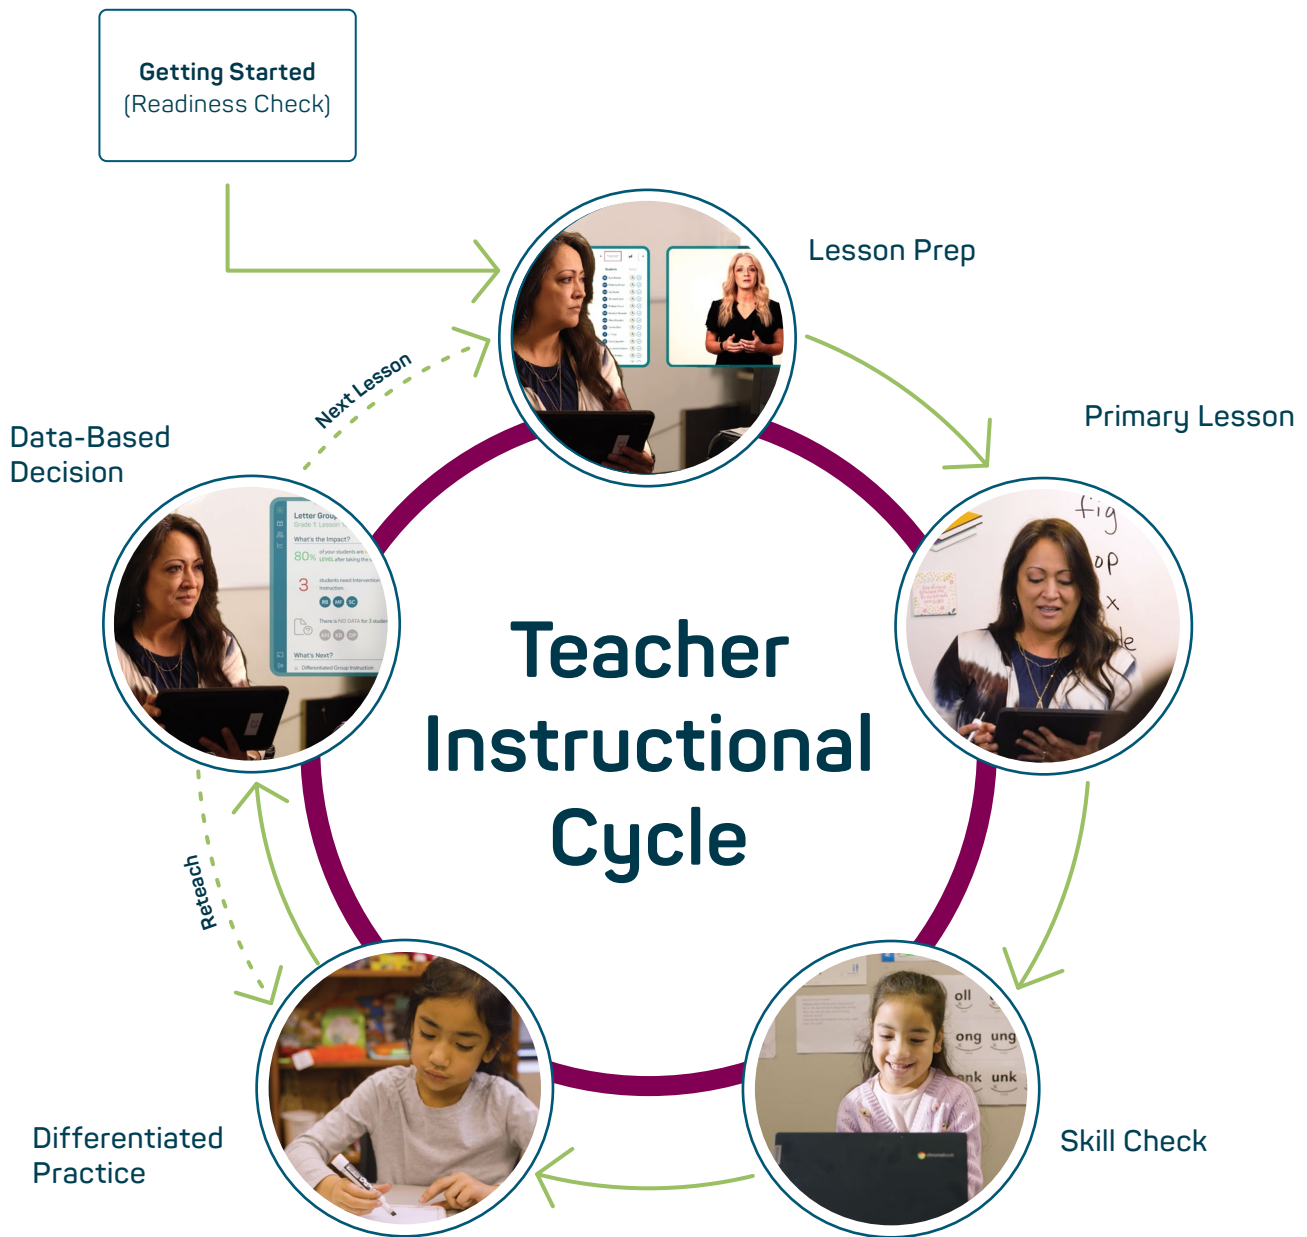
Getting Started
(Readiness Check)

Lesson Prep

Primary Lesson

Next Lesson

Data-Based Decision

Teacher Instructional Cycle

Letter Group
Grade 1 Lesson
What's the Impact?
80% of your students are LEVEL after taking the
3 students need Intervention instruction
There is NO DATA for 3 students
What's Next?
Differentiated Group Instruction

fig
op
x
le

Reteach

oll
ong ung
onk unk

Differentiated Practice

Skill Check